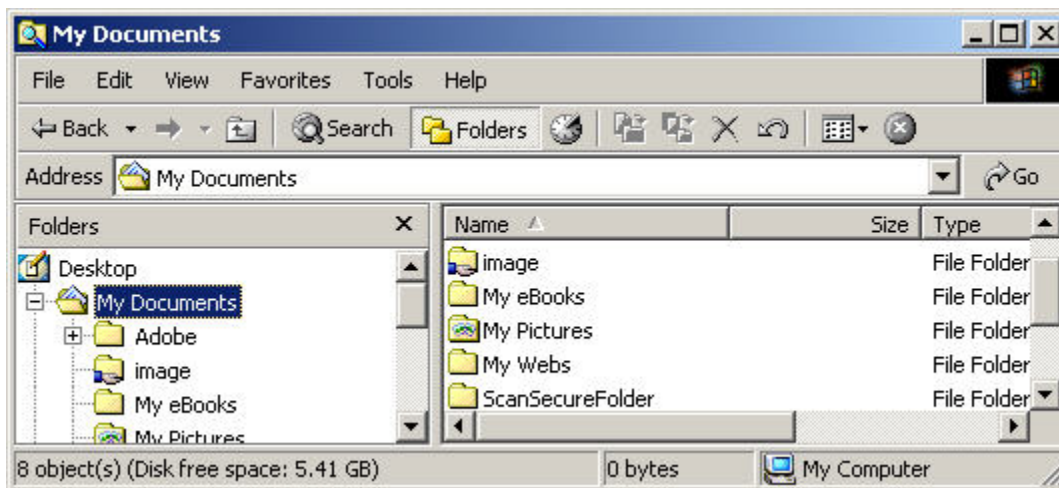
My Documents

File Edit View Favorites Tools Help

Back Search Folders

Address My Documents Go

Folders ×

Desktop
My Documents
Adobe
image
My eBooks
My Pictures

| Name | Size | Type |
|---|---|---|
| image | | File Folder |
| My eBooks | | File Folder |
| My Pictures | | File Folder |
| My Webs | | File Folder |
| ScanSecureFolder | | File Folder |

8 object(s) (Disk free space: 5.41 GB) 0 bytes My Computer